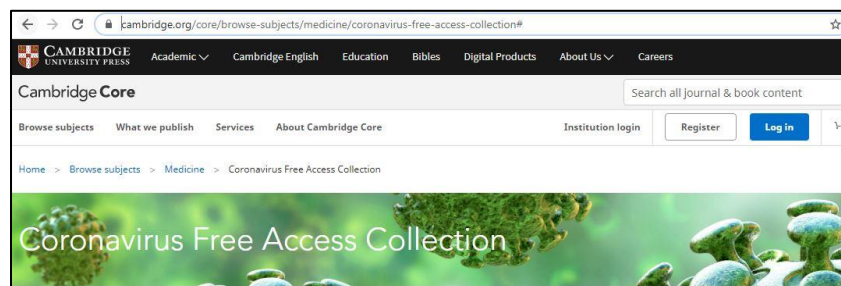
cambridge.org/core/browse-subjects/medicine/coronavirus-free-access-collection#

CAMBRIDGE UNIVERSITY PRESS Academic Cambridge English Education Bibles Digital Products About Us Careers

Cambridge Core

Search all journal & book content

Browse subjects What we publish Services About Cambridge Core Institution login Register Log in

Home > Browse subjects > Medicine > Coronavirus Free Access Collection

Coronavirus Free Access Collection